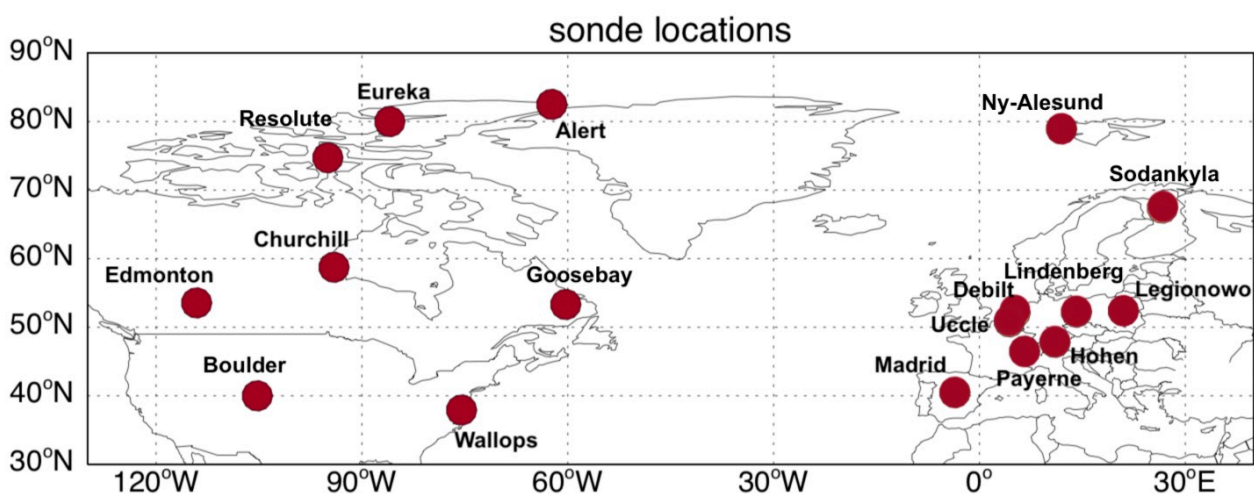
sonde locations

90°N
80°N
70°N
60°N
50°N
40°N
30°N

120°W 90°W 60°W 30°W 0° 30°E

Eureka
Resolute
Alert
Ny-Alesund
Sodankyla
Churchill
Edmonton
Goosebay
Lindenberg
Debilt
Legionowo
Uccle
Hohen
Payerne
Madrid
Boulder
Wallops